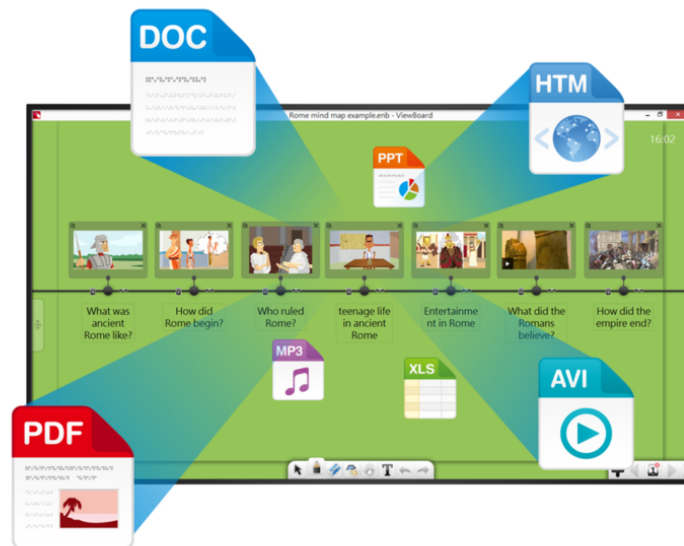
DOC

HTM

Rome mind map example.enb - ViewBoard

16:02

PPT

What was ancient Rome like?

How did Rome begin?

Who ruled Rome?

teenage life in ancient Rome

Entertainment in Rome

What did the Romans believe?

How did the empire end?

MP3

XLS

AVI

PDF